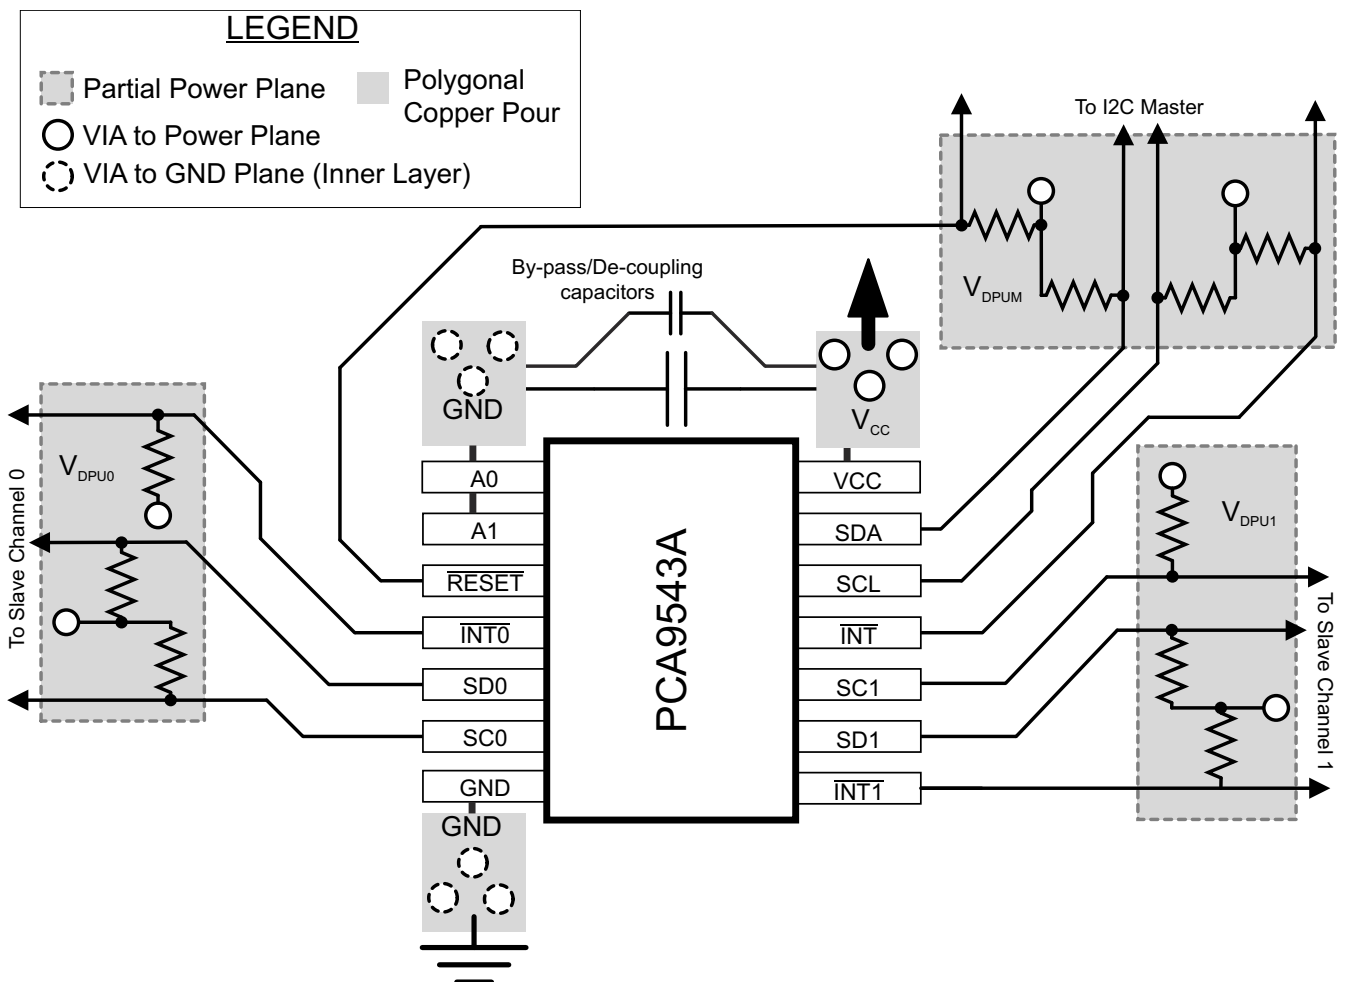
LEGEND

Partial Power Plane

Polygonal Copper Pour

VIA to Power Plane

VIA to GND Plane (Inner Layer)

To I2C Master

$V_{DPUM}$

By-pass/De-coupling capacitors

GND

$V_{CC}$

$V_{DPU0}$

To Slave Channel 0

A0

A1

$\overline{RESET}$

$\overline{INT0}$

SD0

SC0

GND

PCA9543A

VCC

SDA

SCL

$\overline{INT}$

SC1

SD1

$\overline{INT1}$

$V_{DPU1}$

To Slave Channel 1

GND